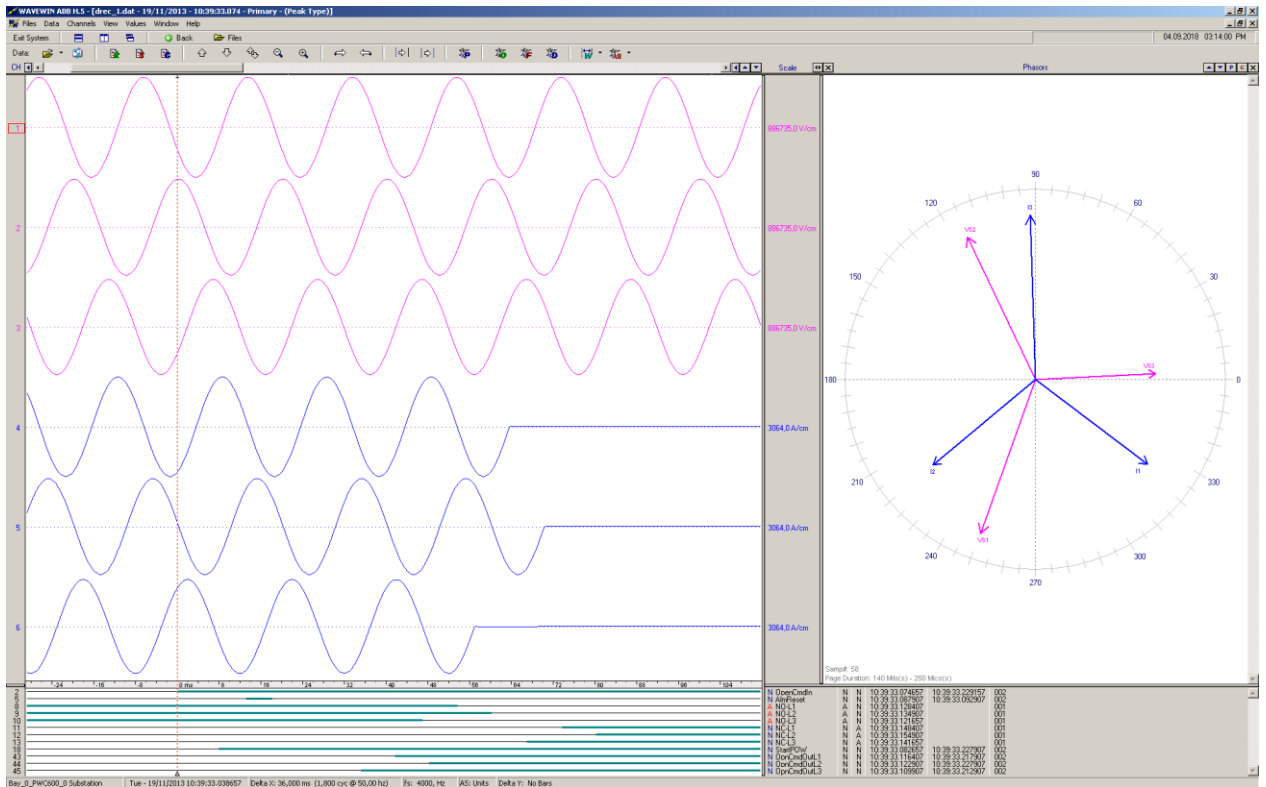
WAVEWIN ABB H.5 - [drec_1.dat - 19/11/2013 - 10:39:33.074 - Primary - (Peak Type)]

Files Data Channels View Values Window Help

Exit System Back Files

04.09.2018 03:14:00 PM

Data:

CH

Scale

Phasors

1 886735,0 V/cm
2 886735,0 V/cm
3 886735,0 V/cm
4 3064,0 A/cm
5 3064,0 A/cm
6 3064,0 A/cm

-24 -16 -8 0 ms 8 16 24 32 40 48 56 64 72 80 88 96 104

90
120
60
150
30
180
0
210
330
240
300
270

I3
VS2
VS3
I2
I1
VS1

Samp#: 58
Page Duration: 140 Mils(s) - 280 Mics(s)

| | | | | | | |
|---|---|---|---|---|---|---|
| 2 | N OpenCmdIn | N | N | 10:39:33.074657 | 10:39:33.229157 | 002 |
| 6 | N AltrReset | N | N | 10:39:33.087907 | 10:39:33.092907 | 002 |
| 8 | A NO-L1 | A | N | 10:39:33.128407 | | 001 |
| 9 | A NO-L2 | A | N | 10:39:33.134907 | | 001 |
| 10 | A NO-L3 | A | N | 10:39:33.121657 | | 001 |
| 11 | N NC-L1 | N | A | 10:39:33.148407 | | 001 |
| 12 | N NC-L2 | N | A | 10:39:33.154907 | | 001 |
| 13 | N NC-L3 | N | A | 10:39:33.141657 | | 001 |
| 18 | N StartPOW | N | N | 10:39:33.082657 | 10:39:33.227907 | 002 |
| 43 | N OpnCmdOutL1 | N | N | 10:39:33.116407 | 10:39:33.217907 | 002 |
| 44 | N OpnCmdOutL2 | N | N | 10:39:33.122907 | 10:39:33.227907 | 002 |
| 45 | N OpnCmdOutL3 | N | N | 10:39:33.109907 | 10:39:33.212907 | 002 |

Bay_0_PWC600_0 Substation | Tue - 19/11/2013 10:39:33.038657 | Delta X: 36,000 ms (1,800 cyc @ 50,00 hz) | fs: 4000, Hz | AS: Units | Delta Y: No Bars